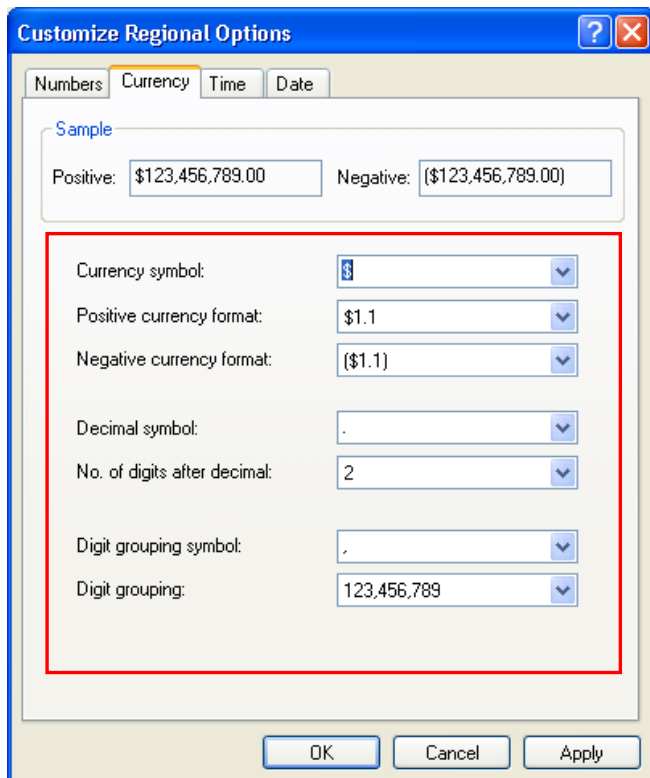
Customize Regional Options

?

Numbers Currency Time Date

Sample

Positive: $123,456,789.00

Negative: ($123,456,789.00)

Currency symbol: $

Positive currency format: $1.1

Negative currency format: ($1.1)

Decimal symbol: .

No. of digits after decimal: 2

Digit grouping symbol: ,

Digit grouping: 123,456,789

OK Cancel Apply